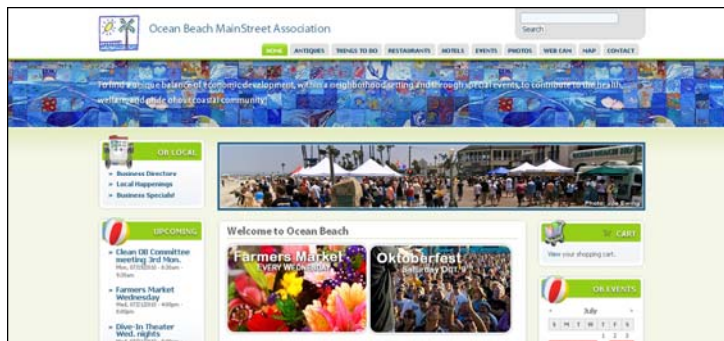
Ocean Beach MainStreet Association

Search

HOME ANTIQUES THINGS TO DO RESTAURANTS HOTELS EVENTS PHOTOS WEB CAM MAP CONTACT

To find a unique balance of economic development, within a neighborhood setting and through special events, to contribute to the health, wellbeing and pride of our coastal community!

OB LOCAL

» Business Directory
» Local Happenings
» Business Specials!

Photo: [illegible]

UPCOMING

» Clean OB Committee meeting 3rd Mon.
Mon, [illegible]

» Farmers Market Wednesday
Wed, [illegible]

» Dive-In Theater Wed. nights

Welcome to Ocean Beach

Farmers Market
EVERY WEDNESDAY

Oktoberfest
Saturday Oct. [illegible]

CART

View your shopping cart.

OB EVENTS

July

| S | M | T | W | T | F | S |
|---|---|---|---|---|---|---|
| | | | | 1 | 2 | 3 |